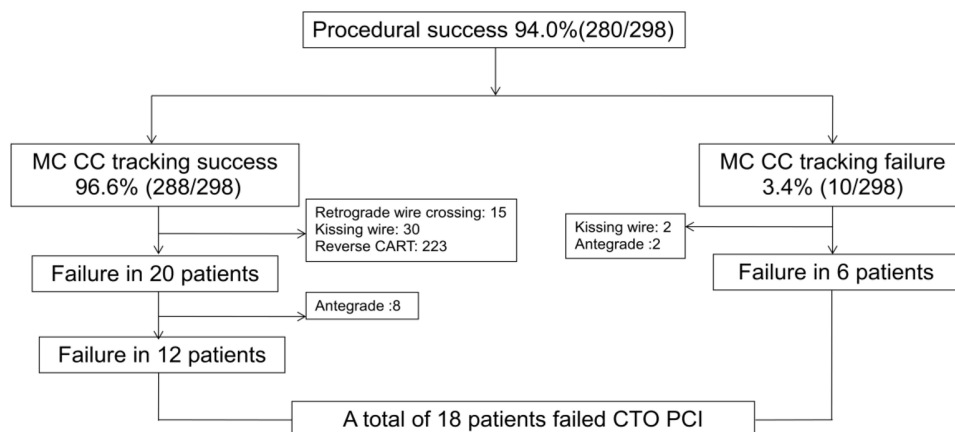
Procedural success 94.0%(280/298)

MC CC tracking success 96.6% (288/298)

Retrograde wire crossing: 15
Kissing wire: 30
Reverse CART: 223

Failure in 20 patients

Antegrade :8

Failure in 12 patients

MC CC tracking failure 3.4% (10/298)

Kissing wire: 2
Antegrade :2

Failure in 6 patients

A total of 18 patients failed CTO PCI